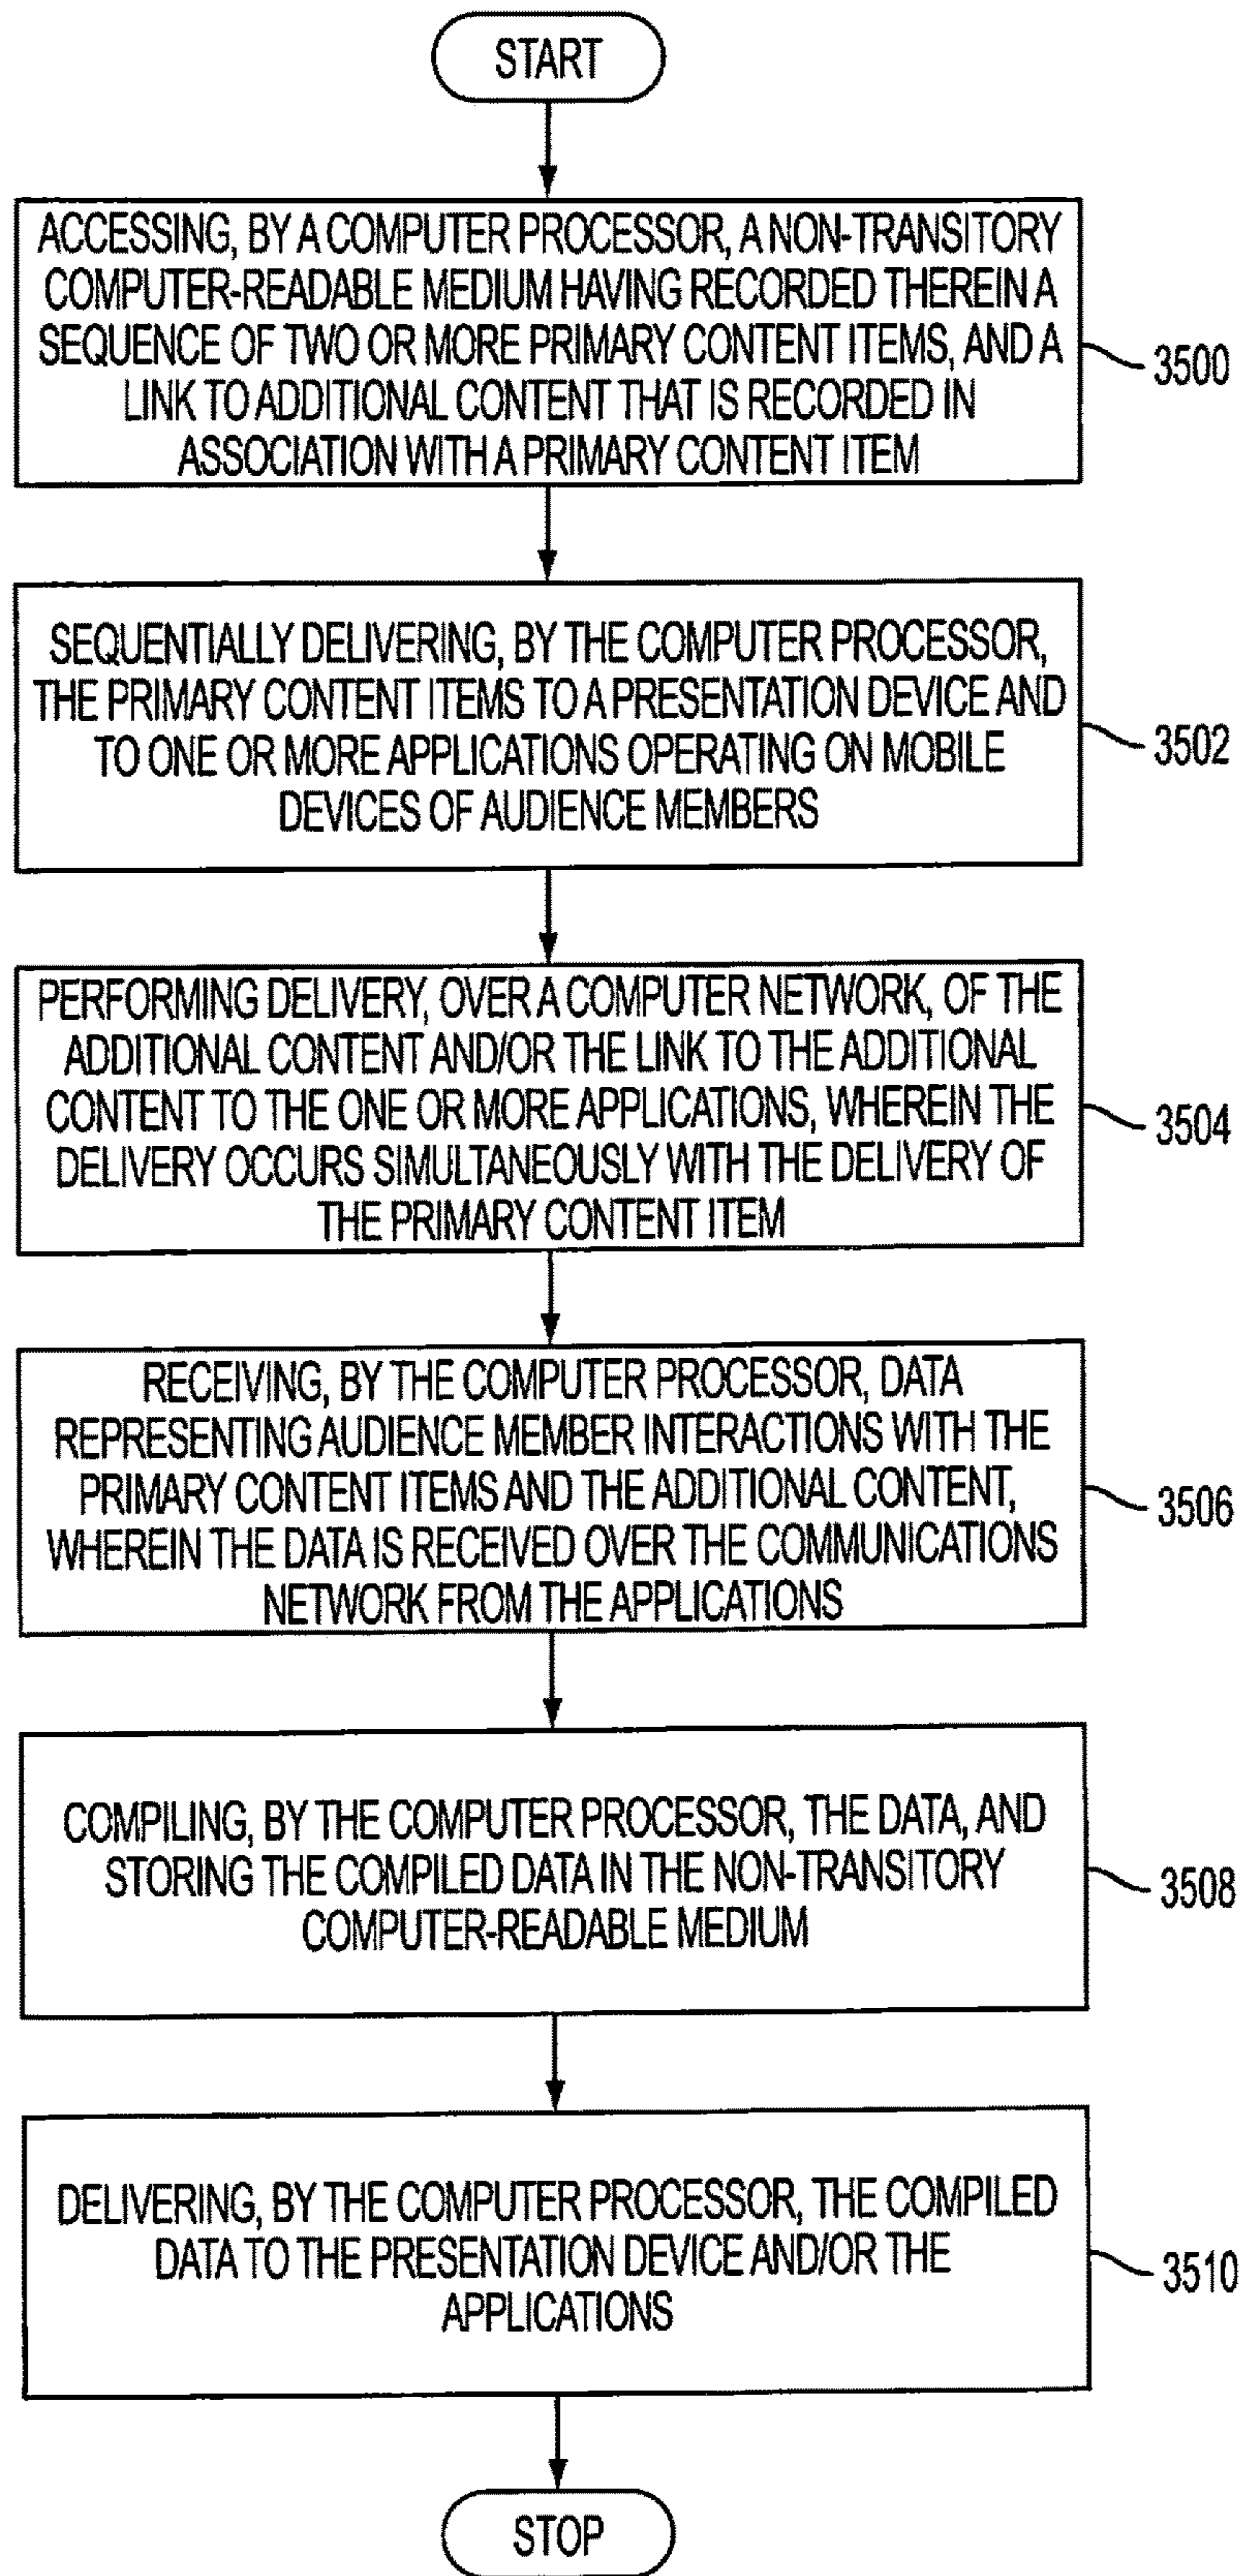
START

ACCESSING, BY A COMPUTER PROCESSOR, A NON-TRANSITORY COMPUTER-READABLE MEDIUM HAVING RECORDED THEREIN A SEQUENCE OF TWO OR MORE PRIMARY CONTENT ITEMS, AND A LINK TO ADDITIONAL CONTENT THAT IS RECORDED IN ASSOCIATION WITH A PRIMARY CONTENT ITEM

3500

SEQUENTIALLY DELIVERING, BY THE COMPUTER PROCESSOR, THE PRIMARY CONTENT ITEMS TO A PRESENTATION DEVICE AND TO ONE OR MORE APPLICATIONS OPERATING ON MOBILE DEVICES OF AUDIENCE MEMBERS

3502

PERFORMING DELIVERY, OVER A COMPUTER NETWORK, OF THE ADDITIONAL CONTENT AND/OR THE LINK TO THE ADDITIONAL CONTENT TO THE ONE OR MORE APPLICATIONS, WHEREIN THE DELIVERY OCCURS SIMULTANEOUSLY WITH THE DELIVERY OF THE PRIMARY CONTENT ITEM

3504

RECEIVING, BY THE COMPUTER PROCESSOR, DATA REPRESENTING AUDIENCE MEMBER INTERACTIONS WITH THE PRIMARY CONTENT ITEMS AND THE ADDITIONAL CONTENT, WHEREIN THE DATA IS RECEIVED OVER THE COMMUNICATIONS NETWORK FROM THE APPLICATIONS

3506

COMPILING, BY THE COMPUTER PROCESSOR, THE DATA, AND STORING THE COMPILED DATA IN THE NON-TRANSITORY COMPUTER-READABLE MEDIUM

3508

DELIVERING, BY THE COMPUTER PROCESSOR, THE COMPILED DATA TO THE PRESENTATION DEVICE AND/OR THE APPLICATIONS

3510

STOP